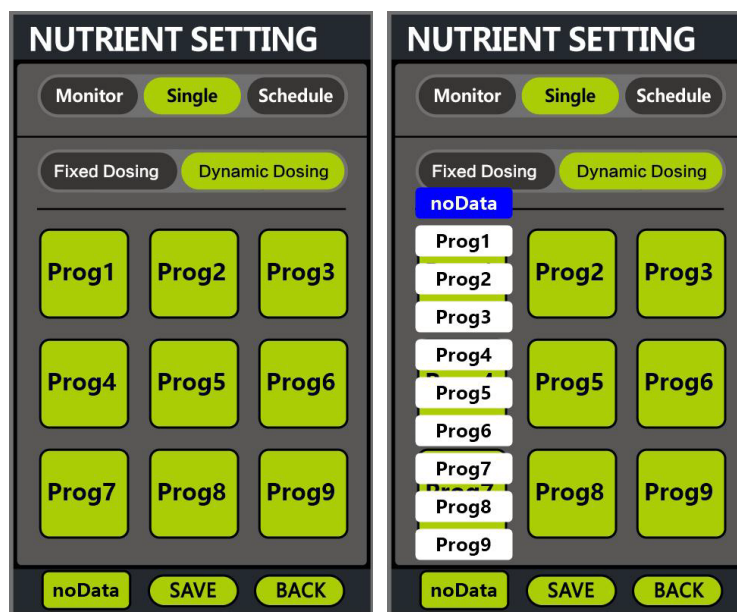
NUTRIENT SETTING

Monitor Single Schedule

Fixed Dosing Dynamic Dosing

Prog1 Prog2 Prog3

Prog4 Prog5 Prog6

Prog7 Prog8 Prog9

noData SAVE BACK

NUTRIENT SETTING

Monitor Single Schedule

Fixed Dosing Dynamic Dosing

noData

Prog1
Prog2
Prog3
Prog4
Prog5
Prog6
Prog7
Prog8
Prog9

Prog2 Prog3

Prog5 Prog6

Prog8 Prog9

noData SAVE BACK